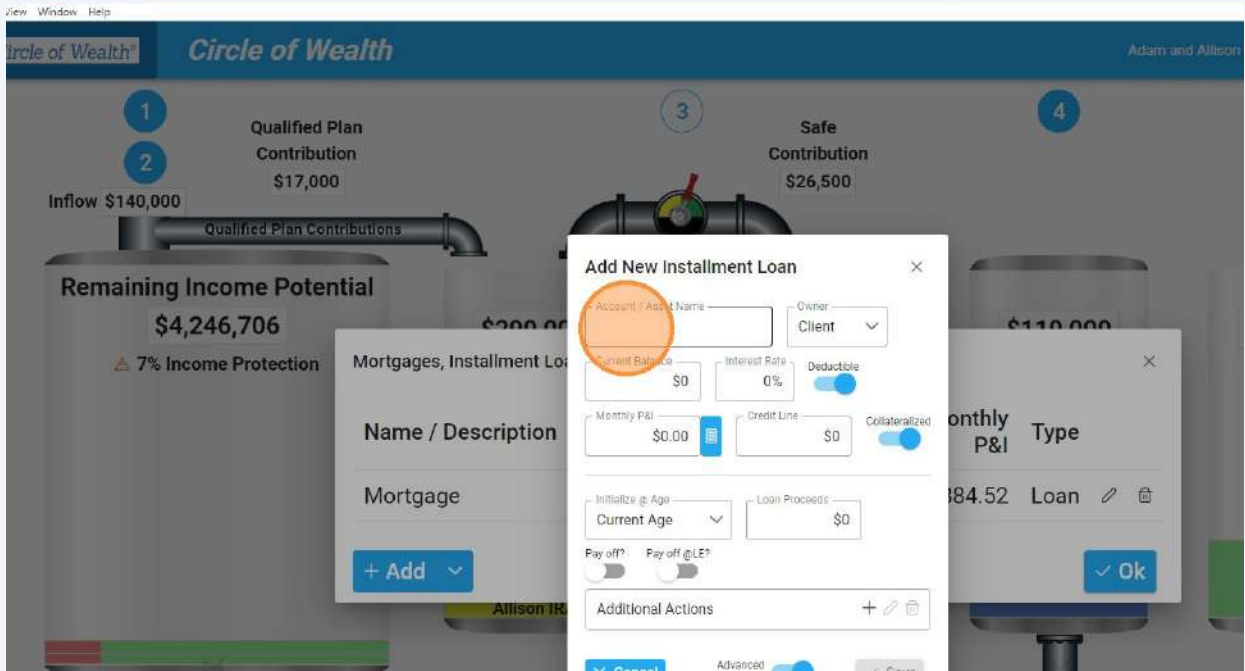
View Window Help

ircle of Wealth®

Circle of Wealth

Adam and Allison

1

2

3

4

Qualified Plan Contribution $17,000

Safe Contribution $26,500

Inflow $140,000

Qualified Plan Contributions

Remaining Income Potential

$4,246,706

⚠ 7% Income Protection

$290,00

$110,000

Mortgages, Installment Loa

Name / Description

onthly P&I

Type

Mortgage

384.52

Loan

+ Add

✓ Ok

Allison IR

Add New Installment Loan

Account / Asset Name

Owner

Client

Current Balance

$0

Interest Rate

0%

Deductible

Monthly P&I

$0.00

Credit Line

$0

Collateralized

Initialize @ Age

Current Age

Loan Proceeds

$0

Pay off?

Pay off @LE?

Additional Actions

✕ Cancel

Advanced

✓ Save